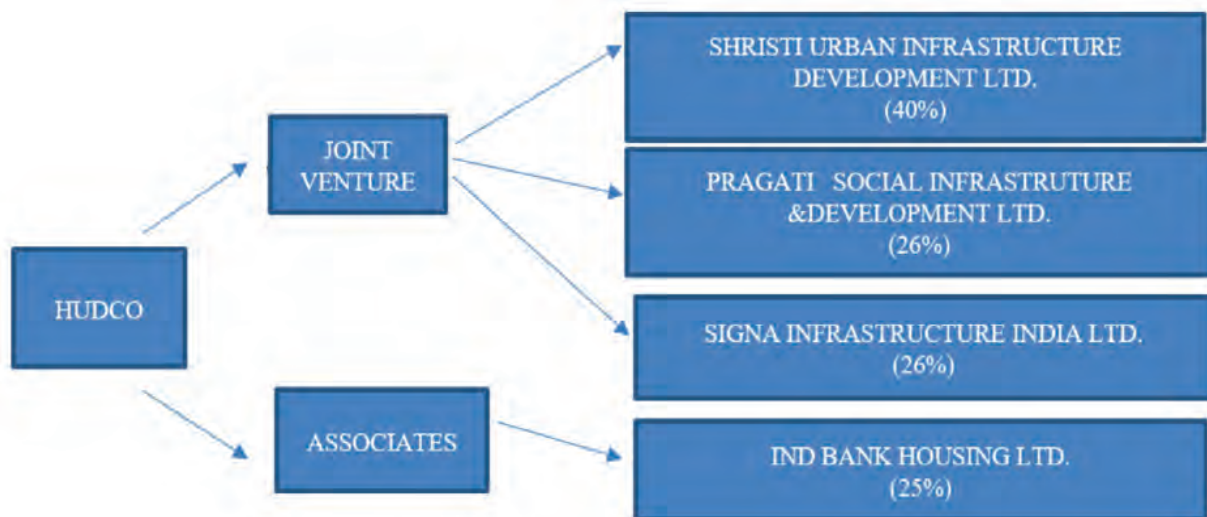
HUDCO

JOINT VENTURE

ASSOCIATES

SHRISTI URBAN INFRASTRUCTURE DEVELOPMENT LTD. (40%)

PRAGATI SOCIAL INFRASTRUTURE &DEVELOPMENT LTD. (26%)

SIGNA INFRASTRUCTURE INDIA LTD. (26%)

IND BANK HOUSING LTD. (25%)